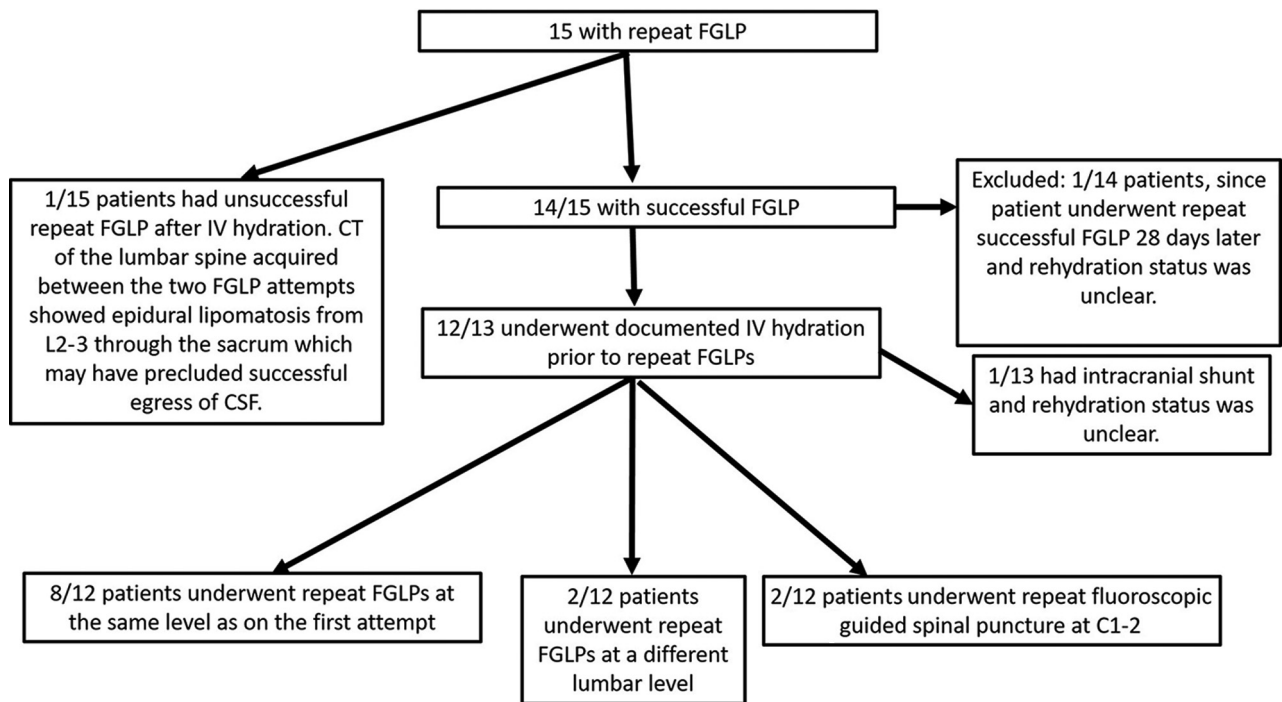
15 with repeat FGLP

1/15 patients had unsuccessful repeat FGLP after IV hydration. CT of the lumbar spine acquired between the two FGLP attempts showed epidural lipomatosis from L2-3 through the sacrum which may have precluded successful egress of CSF.

14/15 with successful FGLP

Excluded: 1/14 patients, since patient underwent repeat successful FGLP 28 days later and rehydration status was unclear.

12/13 underwent documented IV hydration prior to repeat FGLPs

1/13 had intracranial shunt and rehydration status was unclear.

8/12 patients underwent repeat FGLPs at the same level as on the first attempt

2/12 patients underwent repeat FGLPs at a different lumbar level

2/12 patients underwent repeat fluoroscopic guided spinal puncture at C1-2